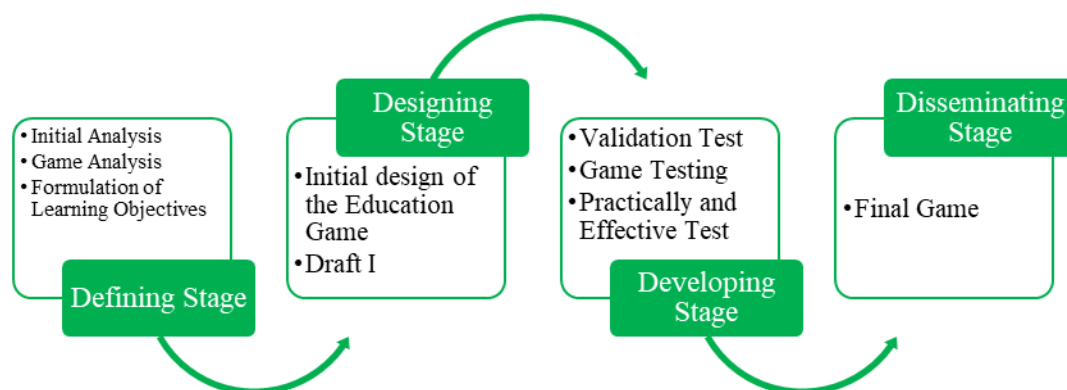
• Initial Analysis
• Game Analysis
• Formulation of Learning Objectives

Defining Stage

Designing Stage

• Initial design of the Education Game
• Draft I

• Validation Test
• Game Testing
• Practically and Effective Test

Developing Stage

Disseminating Stage

• Final Game